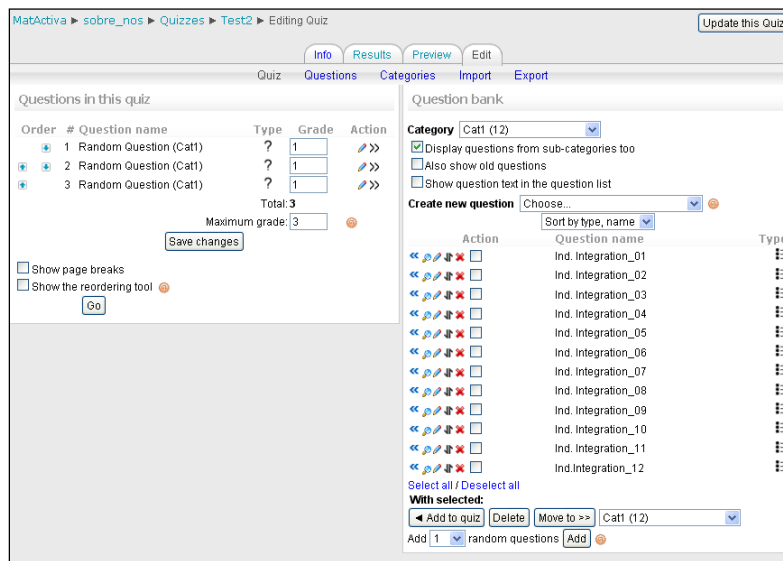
MatActiva ► sobre_nos ► Quizzes ► Test2 ► Editing Quiz

Update this Qui

Info | Results | Preview | Edit

Quiz | Questions | Categories | Import | Export

Questions in this quiz

| Order | # | Question name | Type | Grade | Action |
|---|---|---|---|---|---|
| | 1 | Random Question (Cat1) | ? | 1 | |
| | 2 | Random Question (Cat1) | ? | 1 | |
| | 3 | Random Question (Cat1) | ? | 1 | |

Total: 3

Maximum grade: 3

Save changes

Show page breaks

Show the reordering tool

Go

Question bank

Category Cat1 (12)

Display questions from sub-categories too

Also show old questions

Show question text in the question list

Create new question Choose...

Sort by type, name

| Action | Question name | Typ |
|---|---|---|
| | Ind. Integration_01 | |
| | Ind. Integration_02 | |
| | Ind. Integration_03 | |
| | Ind. Integration_04 | |
| | Ind. Integration_05 | |
| | Ind. Integration_06 | |
| | Ind. Integration_07 | |
| | Ind. Integration_08 | |
| | Ind. Integration_09 | |
| | Ind. Integration_10 | |
| | Ind. Integration_11 | |
| | Ind.Integration_12 | |

Select all / Deselect all

With selected:

◄ Add to quiz | Delete | Move to >> | Cat1 (12)

Add 1 random questions Add